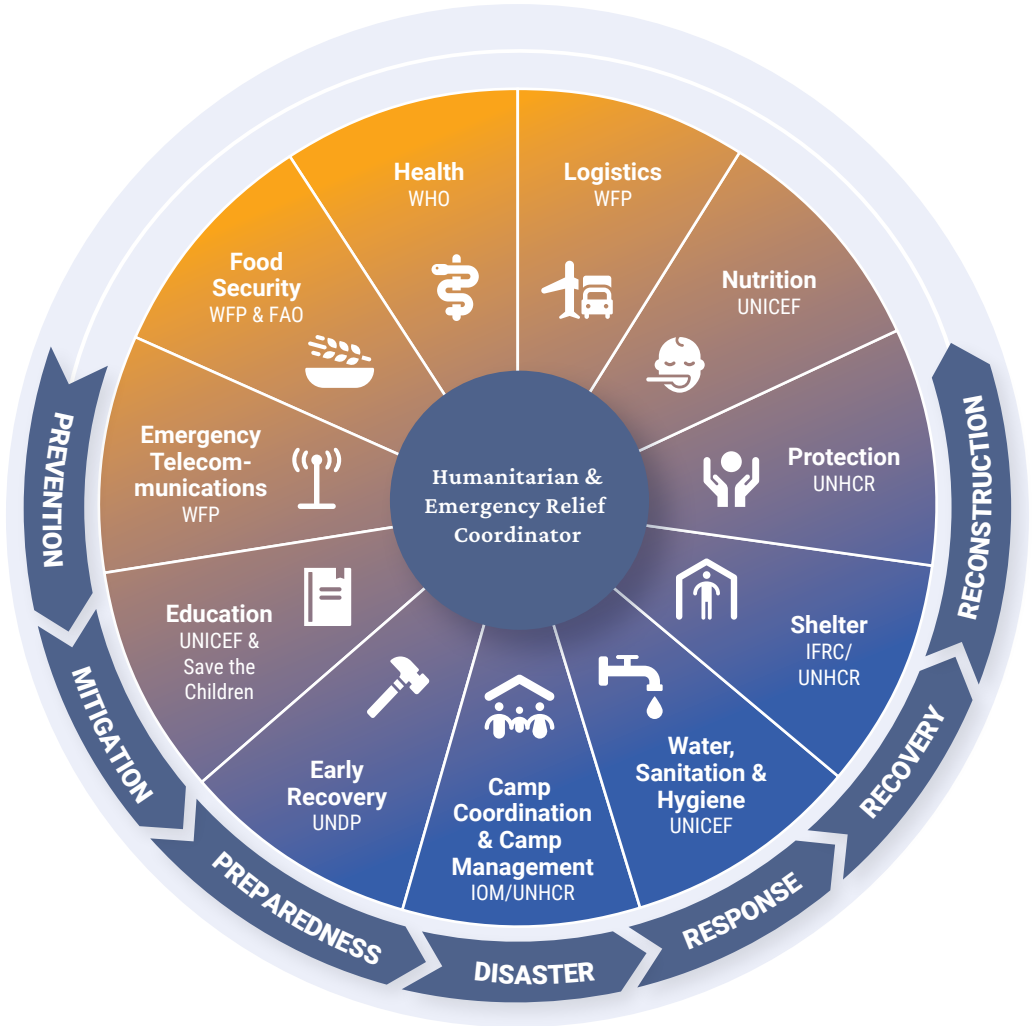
Health
WHO

Logistics
WFP

Nutrition
UNICEF

Protection
UNHCR

Shelter
IFRC/
UNHCR

Water, Sanitation & Hygiene
UNICEF

Camp Coordination & Camp Management
IOM/UNHCR

Early Recovery
UNDP

Education
UNICEF & Save the Children

Emergency Telecommunications
WFP

Food Security
WFP & FAO

Humanitarian & Emergency Relief Coordinator

PREVENTION

MITIGATION

PREPAREDNESS

DISASTER

RESPONSE

RECOVERY

RECONSTRUCTION